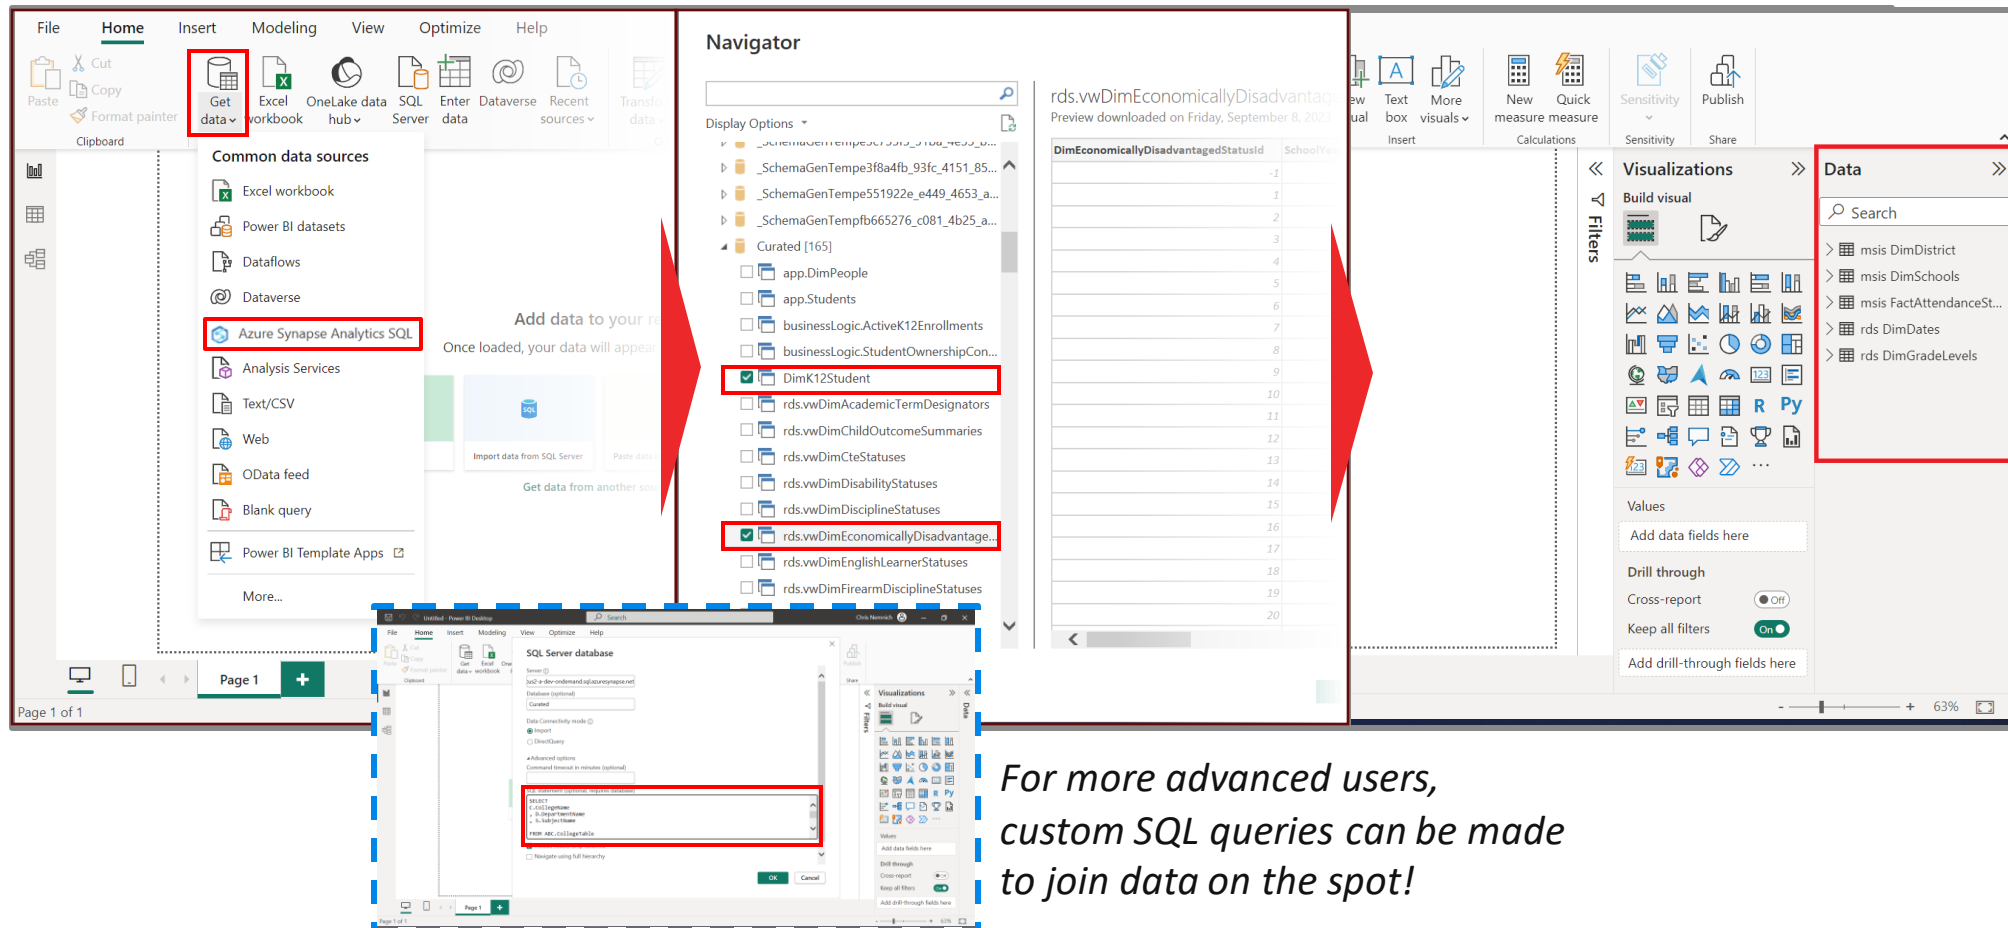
File Home Insert Modeling View Optimize Help

Paste Cut Copy Format painter Clipboard

Get data Excel workbook OneLake data hub SQL Server Enter data Dataverse Recent sources Transform data

Common data sources
Excel workbook
Power BI datasets
Dataflows
Dataverse
Azure Synapse Analytics SQL
Analysis Services
Text/CSV
Web
OData feed
Blank query
Power BI Template Apps
More...

Add data to your r
Once loaded, your data will appear
Import data from SQL Server
Paste data
Get data from another sou

Page 1
Page 1 of 1

Navigator
Display Options
_SchemaGenTempe3f8a4fb_93fc_4151_85...
_SchemaGenTempe551922e_e449_4653_a...
_SchemaGenTempfb665276_c081_4b25_a...
Curated [165]
app.DimPeople
app.Students
businessLogic.ActiveK12Enrollments
businessLogic.StudentOwnershipCon...
DimK12Student
rds.vwDimAcademicTermDesignators
rds.vwDimChildOutcomeSummaries
rds.vwDimCteStatuses
rds.vwDimDisabilityStatuses
rds.vwDimDisciplineStatuses
rds.vwDimEconomicallyDisadvantage...
rds.vwDimEnglishLearnerStatuses
rds.vwDimFirearmDisciplineStatuses

rds.vwDimEconomicallyDisadvantag
Preview downloaded on Friday, September 8, 202
DimEconomicallyDisadvantagedStatusId | SchoolYe
-1
1
2
3
4
5
6
7
8
9
10
11
12
13
14
15
16
17
18
19
20

ew ual Text box More visuals Insert New measure Quick measure Calculations Sensitivity Sensitivity Publish Share

Filters
Visualizations
Build visual
Values
Add data fields here
Drill through
Cross-report Off
Keep all filters On
Add drill-through fields here

Data
Search
msis DimDistrict
msis DimSchools
msis FactAttendanceSt...
rds DimDates
rds DimGradeLevels

63%

SQL Server database
Server
Database (optional)
Curated
Data Connectivity mode
Import
DirectQuery
Advanced options
SELECT
FROM ABC.collegetable
OK Cancel

For more advanced users, custom SQL queries can be made to join data on the spot!